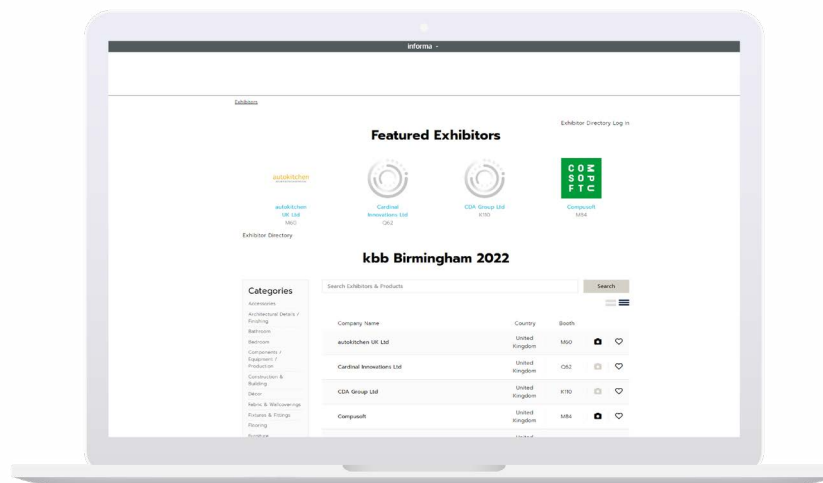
informa ⌄

Exhibitors

Exhibitor Directory Log In

Featured Exhibitors

autokitchen

autokitchen UK Ltd
M60

Cardinal Innovations Ltd
Q62

CDA Group Ltd
K110

COM SOP FTC

Compusoft
M84

Exhibitor Directory

kbb Birmingham 2022

Categories
Accessories
Architectural Details / Finishing
Bathroom
Bedroom
Components / Equipment / Production
Construction & Building
Décor
Fabric & Wallcoverings
Fixtures & Fittings
Flooring
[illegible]

Search Exhibitors & Products
Search

| Company Name | Country | Booth |
|---|---|---|
| autokitchen UK Ltd | United Kingdom | M60 |
| Cardinal Innovations Ltd | United Kingdom | Q62 |
| CDA Group Ltd | United Kingdom | K110 |
| Compusoft | United Kingdom | M84 |